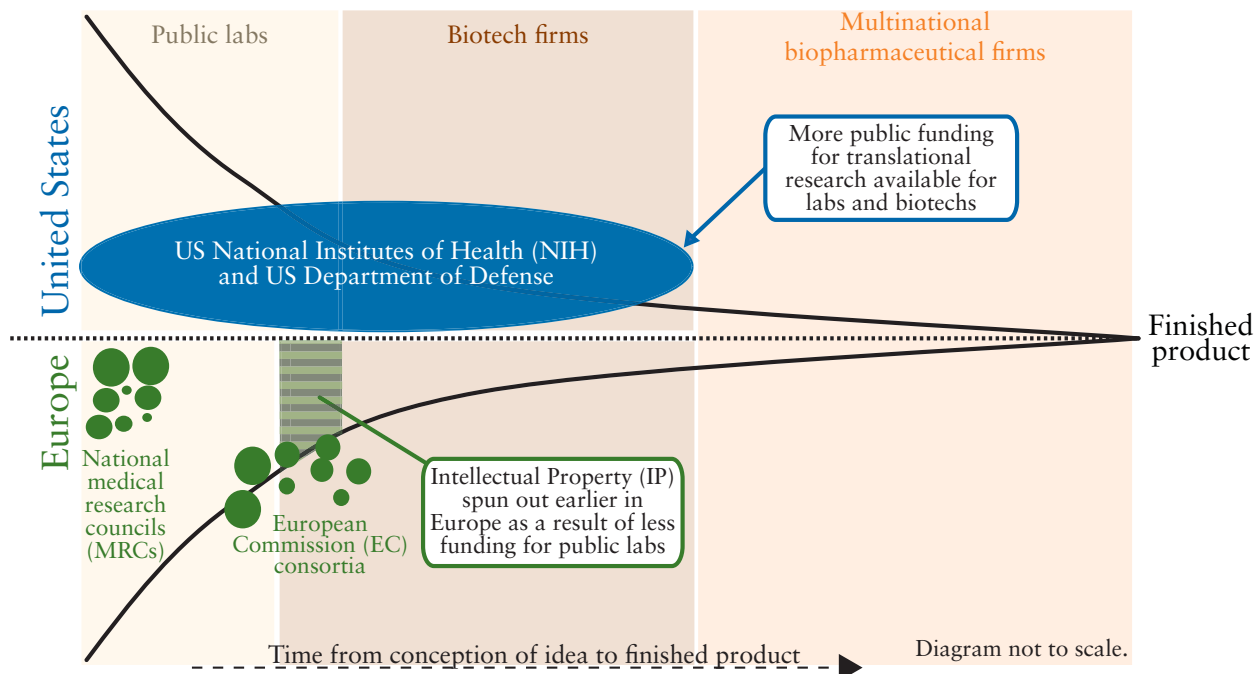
Public labs

Biotech firms

Multinational biopharmaceutical firms

United States

More public funding for translational research available for labs and biotechs

US National Institutes of Health (NIH) and US Department of Defense

Finished product

Europe

National medical research councils (MRCs)

European Commission (EC) consortia

Intellectual Property (IP) spun out earlier in Europe as a result of less funding for public labs

Time from conception of idea to finished product

Diagram not to scale.